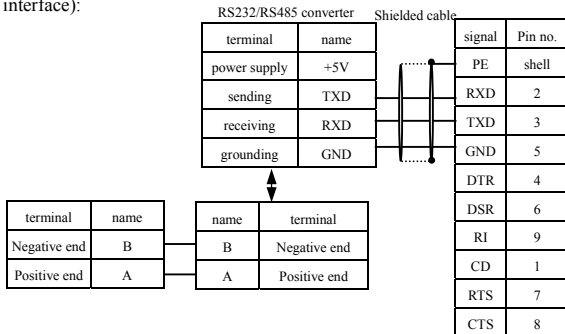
interface):

RS232/RS485 converter

Shielded cable

| terminal | name |
|---|---|
| power supply | +5V |
| sending | TXD |
| receiving | RXD |
| grounding | GND |

| signal | Pin no. |
|---|---|
| PE | shell |
| RXD | 2 |
| TXD | 3 |
| GND | 5 |
| DTR | 4 |
| DSR | 6 |
| RI | 9 |
| CD | 1 |
| RTS | 7 |
| CTS | 8 |

| terminal | name |
|---|---|
| Negative end | B |
| Positive end | A |

| name | terminal |
|---|---|
| B | Negative end |
| A | Positive end |